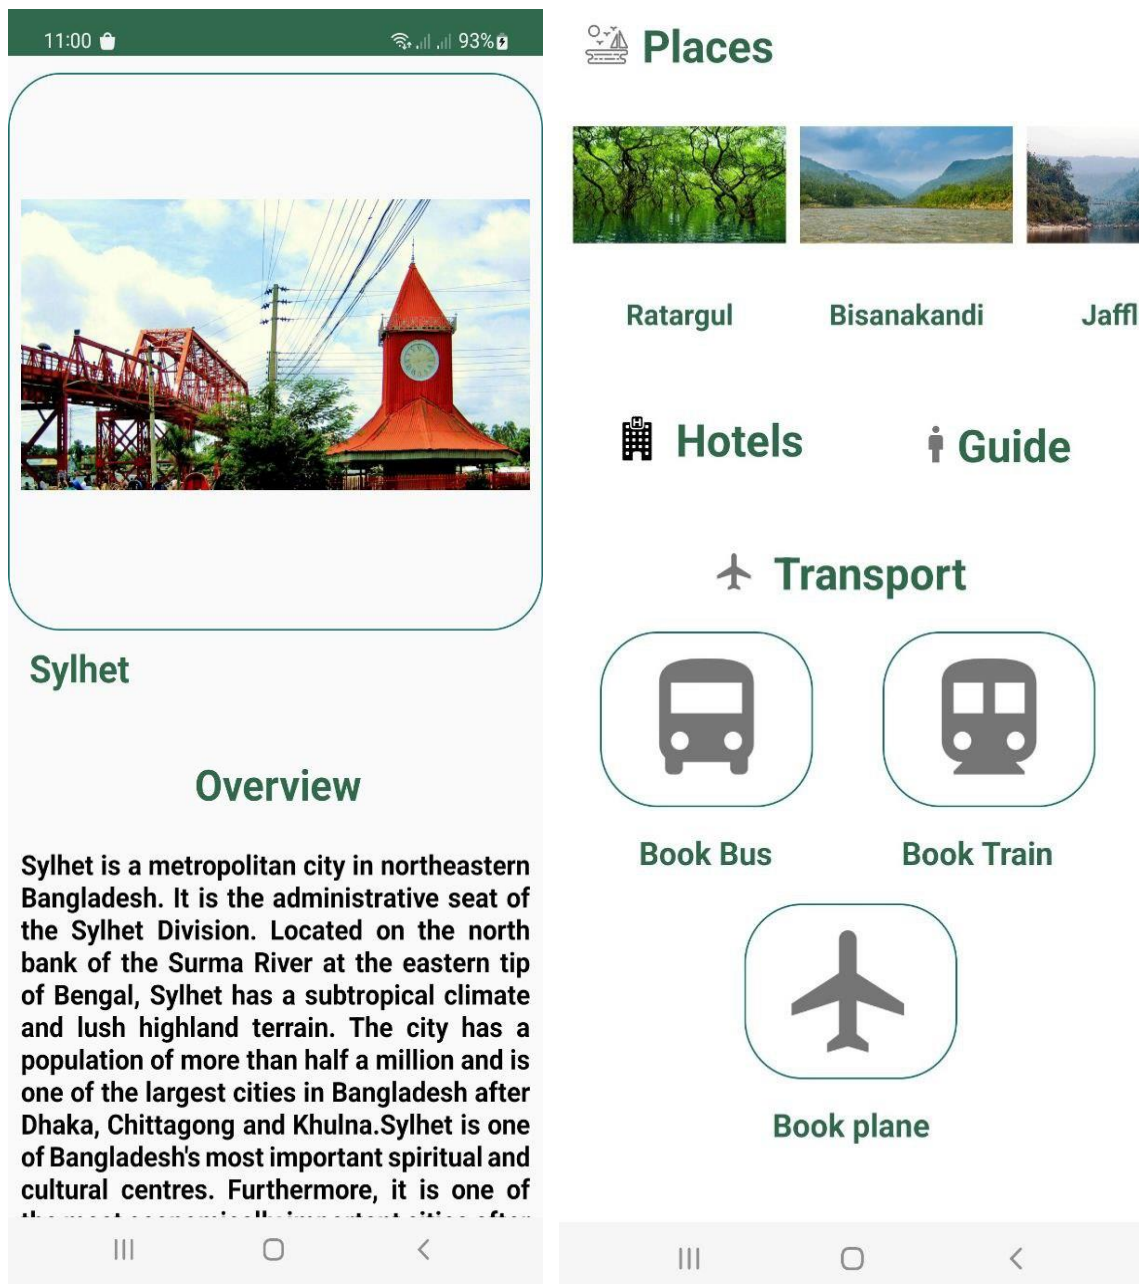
11:00 93%

Sylhet

Overview

Sylhet is a metropolitan city in northeastern Bangladesh. It is the administrative seat of the Sylhet Division. Located on the north bank of the Surma River at the eastern tip of Bengal, Sylhet has a subtropical climate and lush highland terrain. The city has a population of more than half a million and is one of the largest cities in Bangladesh after Dhaka, Chittagong and Khulna.Sylhet is one of Bangladesh's most important spiritual and cultural centres. Furthermore, it is one of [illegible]

Places

Ratargul

Bisanakandi

Jaffl

Hotels

Guide

Transport

Book Bus

Book Train

Book plane